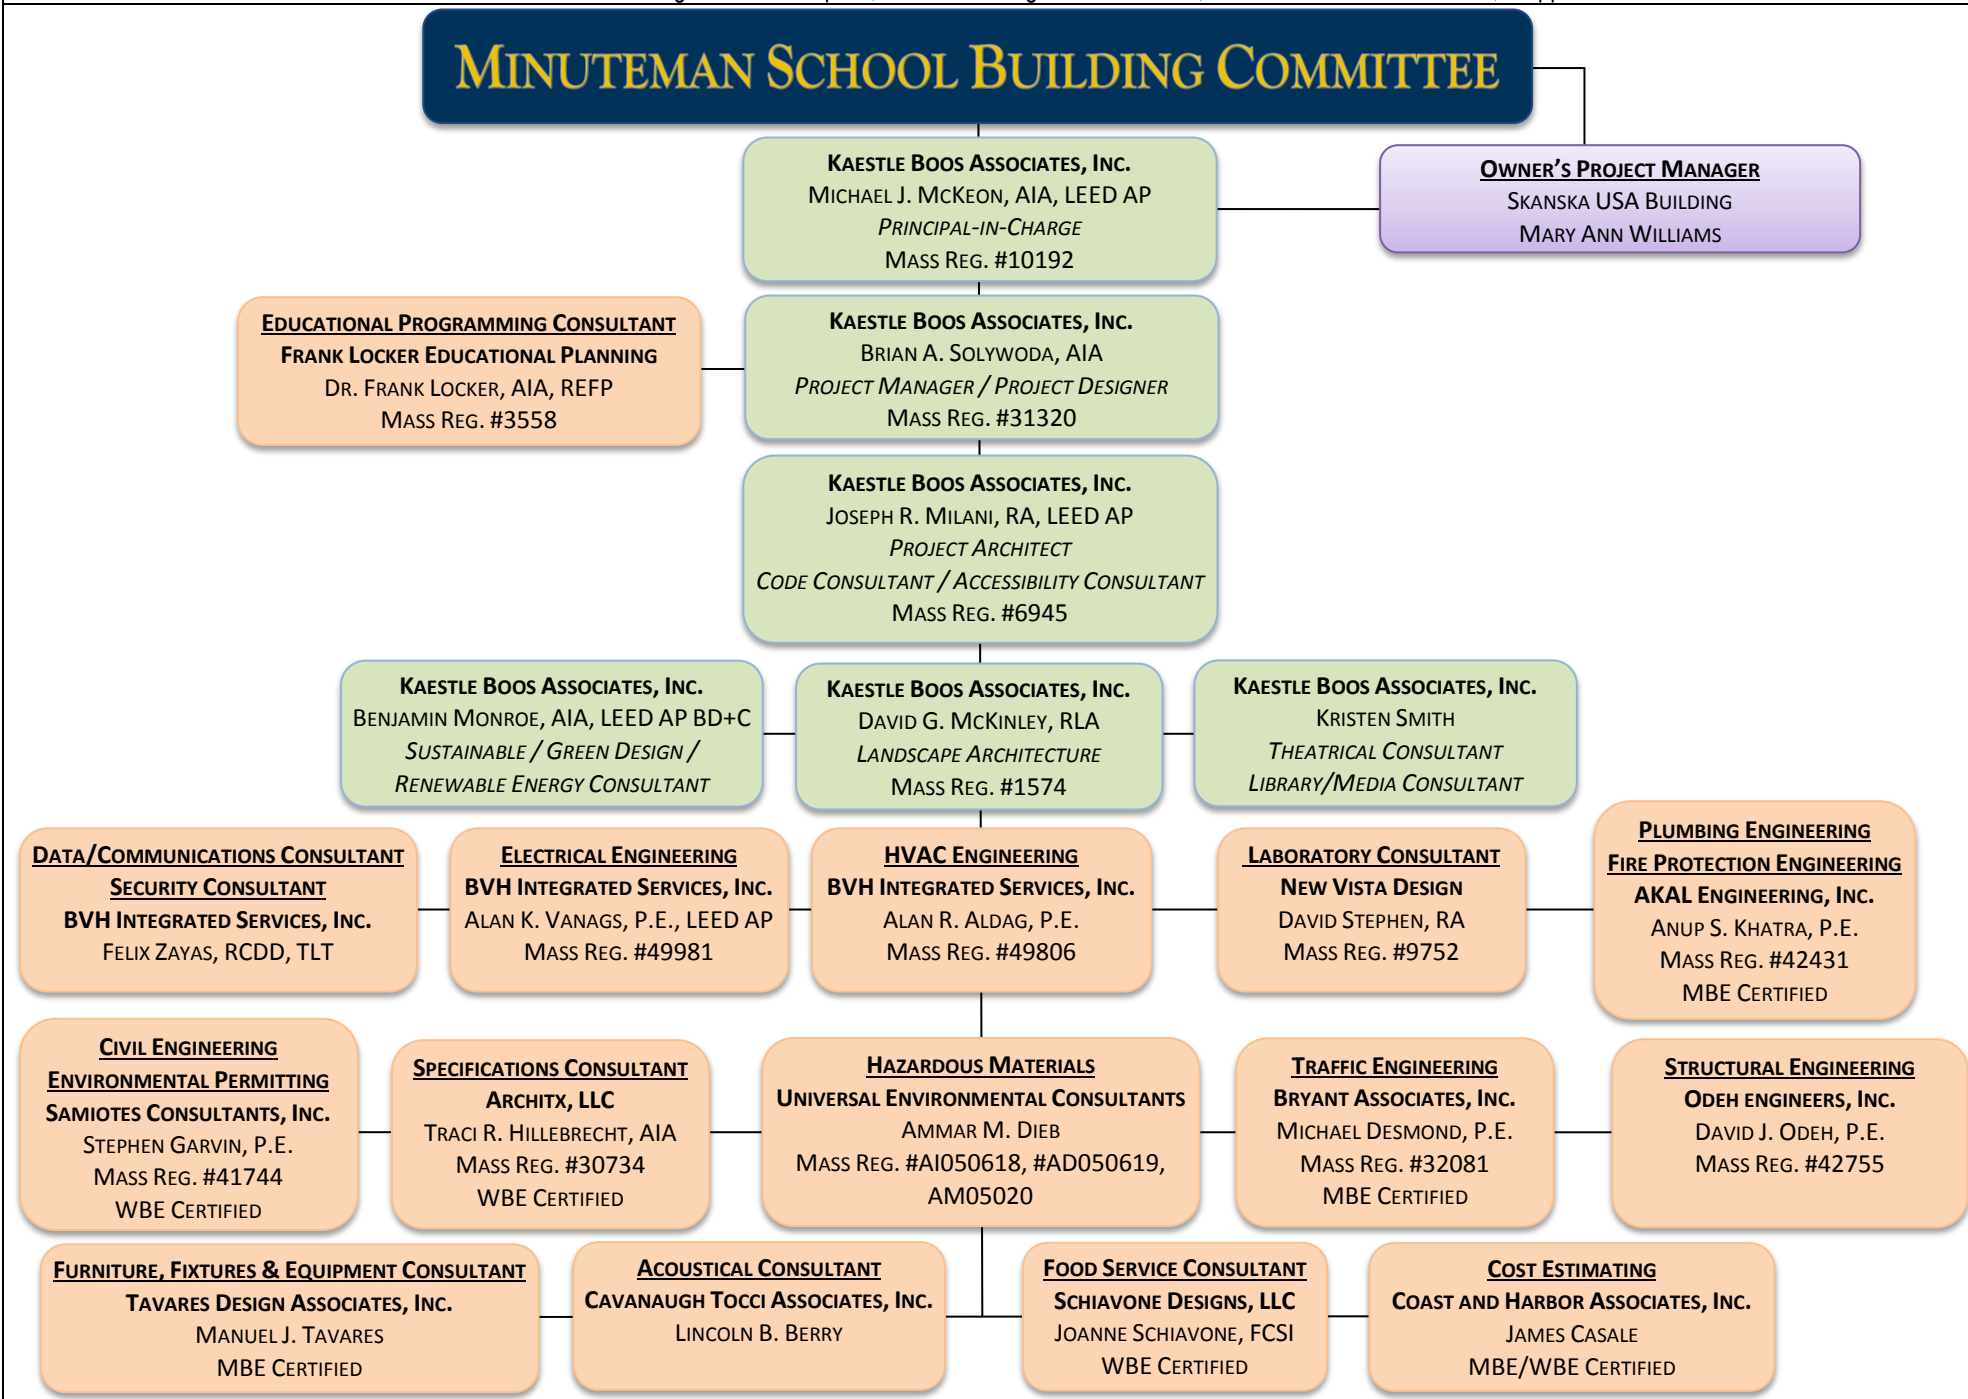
Minuteman School Building Committee

Kaestle Boos Associates, Inc.
Michael J. McKeon, AIA, LEED AP
Principal-in-Charge
Mass Reg. #10192

Owner's Project Manager
Skanska USA Building
Mary Ann Williams

Educational Programming Consultant
Frank Locker Educational Planning
Dr. Frank Locker, AIA, REFP
Mass Reg. #3558

Kaestle Boos Associates, Inc.
Brian A. Solywoda, AIA
Project Manager / Project Designer
Mass Reg. #31320

Kaestle Boos Associates, Inc.
Joseph R. Milani, RA, LEED AP
Project Architect
Code Consultant / Accessibility Consultant
Mass Reg. #6945

Kaestle Boos Associates, Inc.
Benjamin Monroe, AIA, LEED AP BD+C
Sustainable / Green Design /
Renewable Energy Consultant

Kaestle Boos Associates, Inc.
David G. McKinley, RLA
Landscape Architecture
Mass Reg. #1574

Kaestle Boos Associates, Inc.
Kristen Smith
Theatrical Consultant
Library/Media Consultant

Data/Communications Consultant
Security Consultant
BVH Integrated Services, Inc.
Felix Zayas, RCDD, TLT

Electrical Engineering
BVH Integrated Services, Inc.
Alan K. Vanags, P.E., LEED AP
Mass Reg. #49981

HVAC Engineering
BVH Integrated Services, Inc.
Alan R. Aldag, P.E.
Mass Reg. #49806

Laboratory Consultant
New Vista Design
David Stephen, RA
Mass Reg. #9752

Plumbing Engineering
Fire Protection Engineering
AKAL Engineering, Inc.
Anup S. Khatra, P.E.
Mass Reg. #42431
MBE Certified

Civil Engineering
Environmental Permitting
Samiotes Consultants, Inc.
Stephen Garvin, P.E.
Mass Reg. #41744
WBE Certified

Specifications Consultant
Architx, LLC
Traci R. Hillebrecht, AIA
Mass Reg. #30734
WBE Certified

Hazardous Materials
Universal Environmental Consultants
Ammar M. Dieb
Mass Reg. #AI050618, #AD050619, AM05020

Traffic Engineering
Bryant Associates, Inc.
Michael Desmond, P.E.
Mass Reg. #32081
MBE Certified

Structural Engineering
Odeh Engineers, Inc.
David J. Odeh, P.E.
Mass Reg. #42755

Furniture, Fixtures & Equipment Consultant
Tavares Design Associates, Inc.
Manuel J. Tavares
MBE Certified

Acoustical Consultant
Cavanaugh Tocci Associates, Inc.
Lincoln B. Berry

Food Service Consultant
Schiavone Designs, LLC
Joanne Schiavone, FCSI
WBE Certified

Cost Estimating
Coast and Harbor Associates, Inc.
James Casale
MBE/WBE Certified